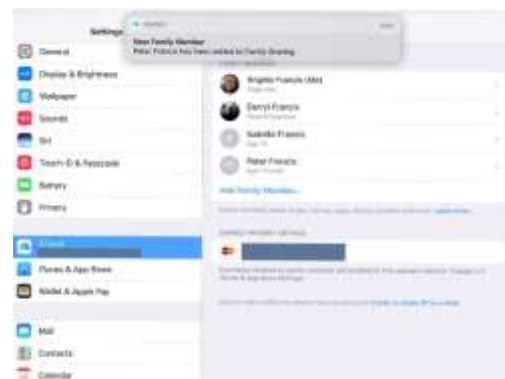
Settings

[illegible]

New Family Member

Peter Francis has been added to Family Sharing

General

Display & Brightness

Wallpaper

Sounds

Siri

Touch ID & Passcode

Battery

Privacy

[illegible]

iTunes & App Store

Wallet & Apple Pay

Mail

Contacts

Calendar

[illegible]

Angela Francis (Me)

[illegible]

Darryl Francis

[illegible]

Isabelle Francis

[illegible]

Peter Francis

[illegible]

Add Family Member...

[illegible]

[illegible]

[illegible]

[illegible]